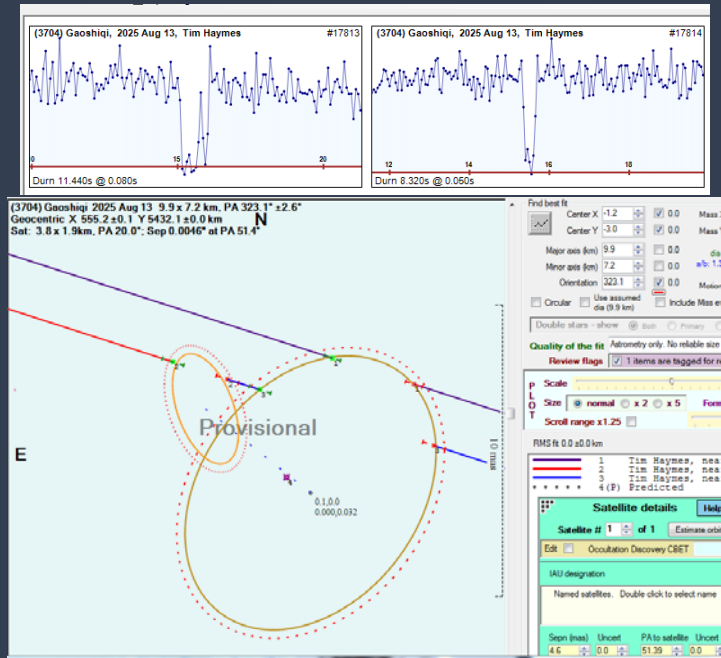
(3704) Gaoshiqi, 2025 Aug 13, Tim Haymes #17813

0 15 20

Durn 11.440s @ 0.080s

(3704) Gaoshiqi, 2025 Aug 13, Tim Haymes #17814

12 14 16 18

Durn 8.320s @ 0.050s

(3704) Gaoshiqi 2025 Aug 13 9.9 x 7.2 km, PA 323.1° ±2.6°
Geocentric X 555.2 ±0.1 Y 5432.1 ±0.0 km
Sat: 3.8 x 1.9km, PA 20.0°; Sep 0.0046" at PA 51.4°

N

E

Provisional

0.1,0.0
0.000,0.032

10 mas

Find best fit

Center X -1.2 0.0

Center Y -3.0 0.0

Major axis (km) 9.9 0.0

Minor axis (km) 7.2 0.0

Orientation 323.1 0.0

Circular Use assumed dia (9.9 km) Include Miss ev

Double stars - show Both Primary

Quality of the fit Astrometry only. No reliable size

Review flags 1 items are tagged for r

Scale

Size normal x 2 x 5 Form

Scroll range x1.25

RMS fit 0.0 ±0.0 km

1 Tim Haymes, nea
2 Tim Haymes, nea
3 Tim Haymes, nea
4(P) Predicted

Satellite details Help

Satellite # 1 of 1 Estimate orbi

Edit Occultation Discovery CBET

IAU designation

Named satellites. Double click to select name

Sepn (mas) Uncert PA to satellite Uncert
4.6 0.0 51.39 0.0